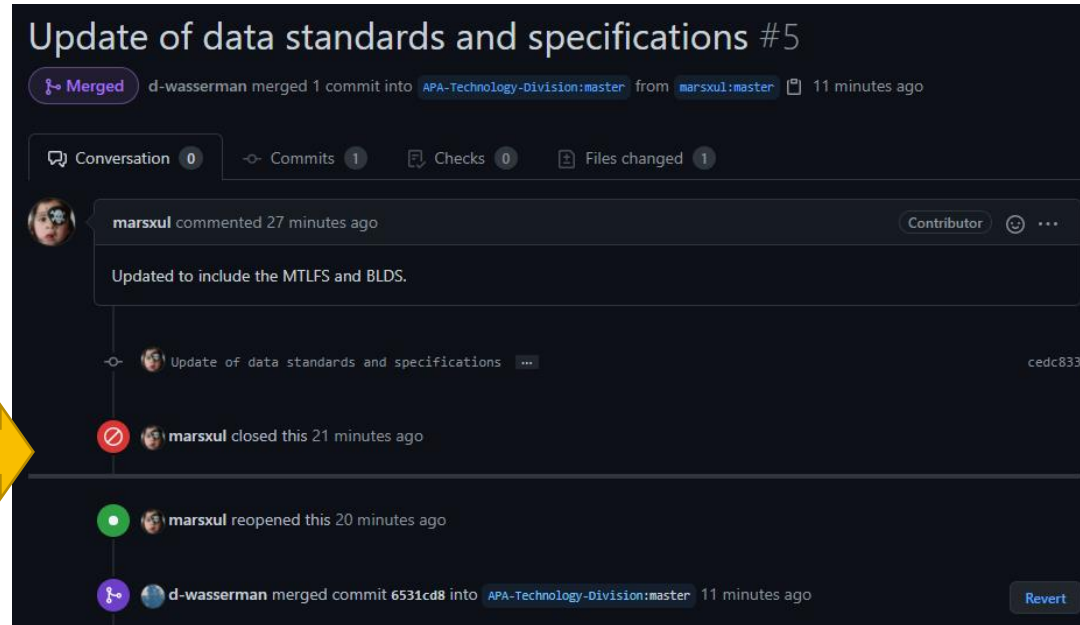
Update of data standards and specifications #5

Merged d-wasserman merged 1 commit into APA-Technology-Division:master from marsxul:master 11 minutes ago

Conversation 0 Commits 1 Checks 0 Files changed 1

marsxul commented 27 minutes ago

Contributor

Updated to include the MTLFS and BLDS.

Update of data standards and specifications ...

cedc833

marsxul closed this 21 minutes ago

marsxul reopened this 20 minutes ago

d-wasserman merged commit 6531cd8 into APA-Technology-Division:master 11 minutes ago

Revert